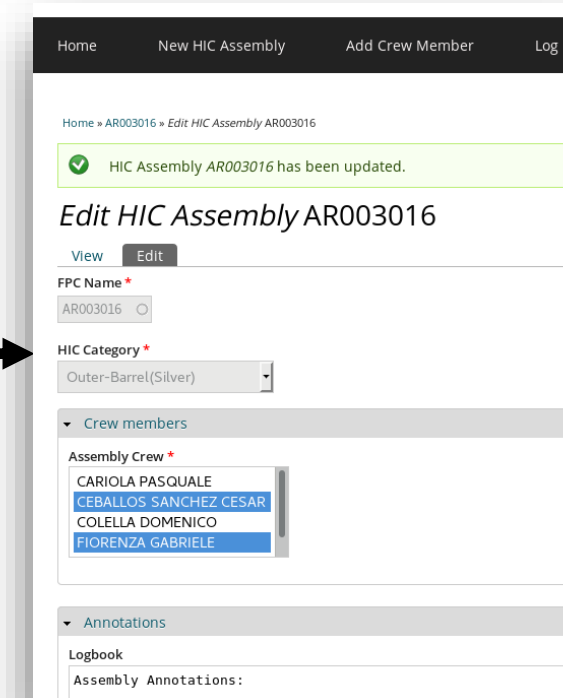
Home New HIC Assembly Add Crew Member Log

Home » AR003016 » Edit HIC Assembly AR003016

HIC Assembly AR003016 has been updated.

Edit HIC Assembly AR003016

View Edit

FPC Name *

AR003016

HIC Category *

Outer-Barrel(Silver)

Crew members

Assembly Crew *

CARIOLA PASQUALE
CEBALLOS SANCHEZ CESAR
COLELLA DOMENICO
FIORENZA GABRIELE

Annotations

Logbook

Assembly Annotations: